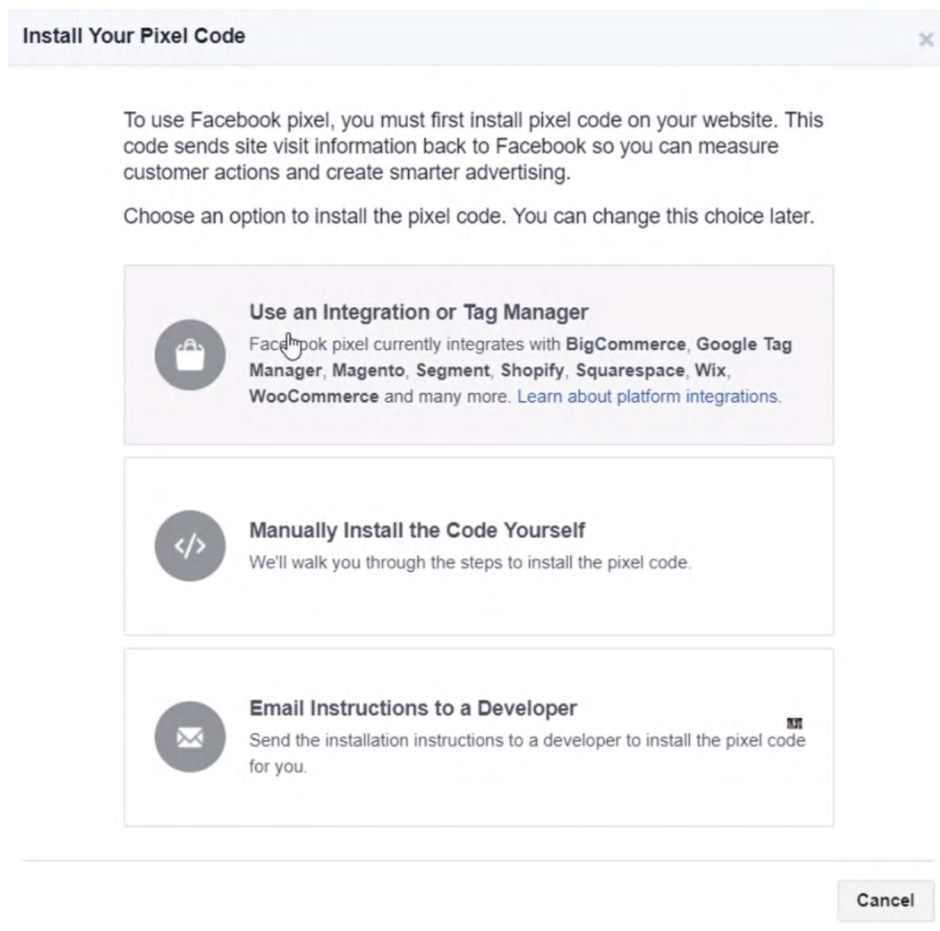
Install Your Pixel Code

×

To use Facebook pixel, you must first install pixel code on your website. This code sends site visit information back to Facebook so you can measure customer actions and create smarter advertising.

Choose an option to install the pixel code. You can change this choice later.

Use an Integration or Tag Manager

Facebook pixel currently integrates with BigCommerce, Google Tag Manager, Magento, Segment, Shopify, Squarespace, Wix, WooCommerce and many more. Learn about platform integrations.

Manually Install the Code Yourself

We'll walk you through the steps to install the pixel code.

Email Instructions to a Developer

Send the installation instructions to a developer to install the pixel code for you.

Cancel